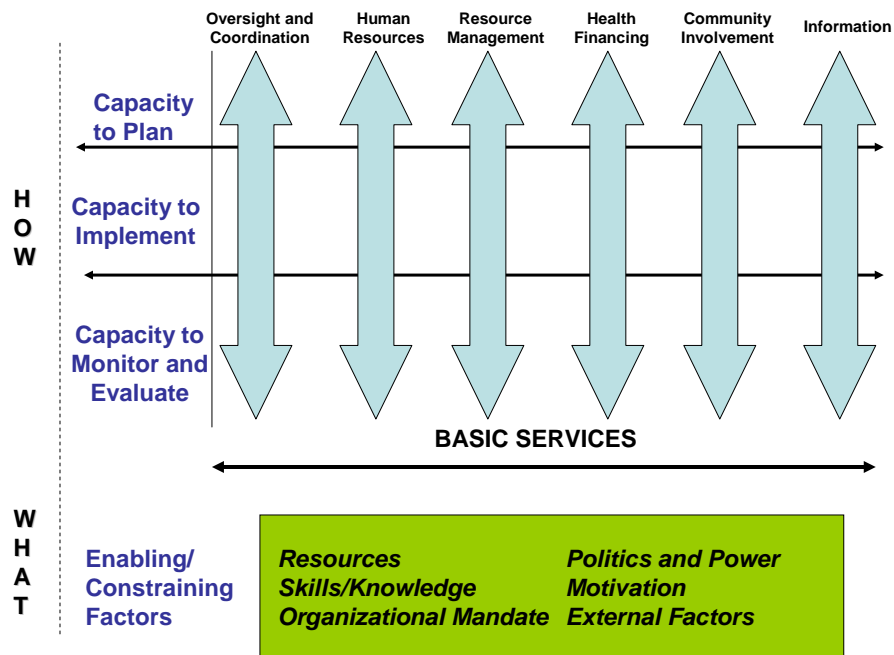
Oversight and Coordination

Human Resources

Resource Management

Health Financing

Community Involvement

Information

HOW

Capacity to Plan

Capacity to Implement

Capacity to Monitor and Evaluate

BASIC SERVICES

WHAT

Enabling/ Constraining Factors

Resources
Skills/Knowledge
Organizational Mandate

Politics and Power
Motivation
External Factors